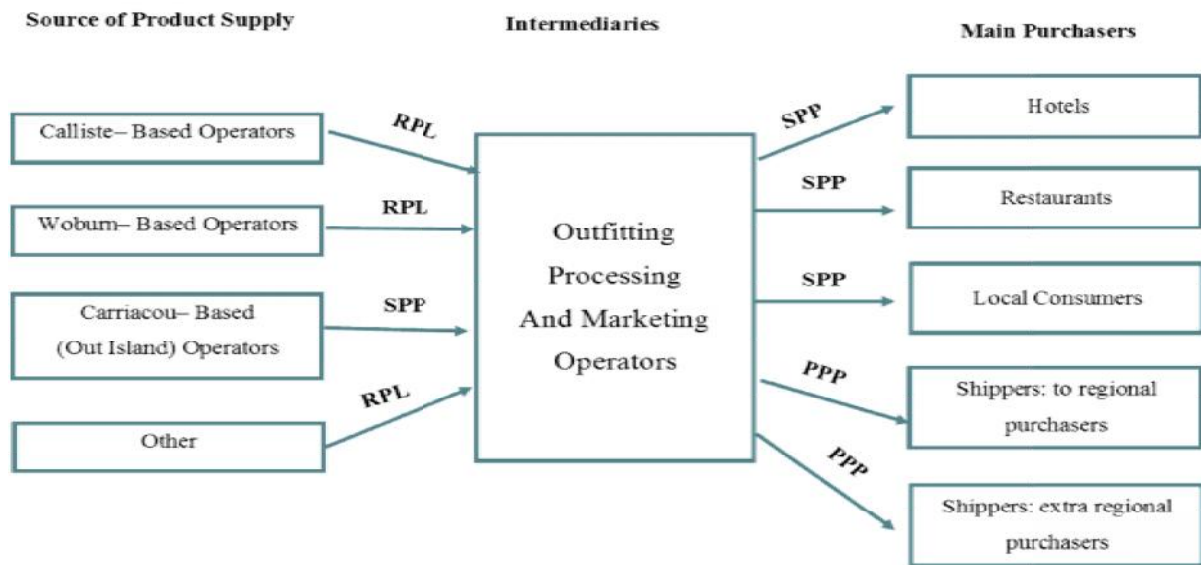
Source of Product Supply

Intermediaries

Main Purchasers

Calliste– Based Operators

RPL

Woburn– Based Operators

RPL

Carriacou– Based (Out Island) Operators

SPP

Other

RPL

Outfitting Processing And Marketing Operators

SPP

Hotels

SPP

Restaurants

SPP

Local Consumers

PPP

Shippers: to regional purchasers

PPP

Shippers: extra regional purchasers